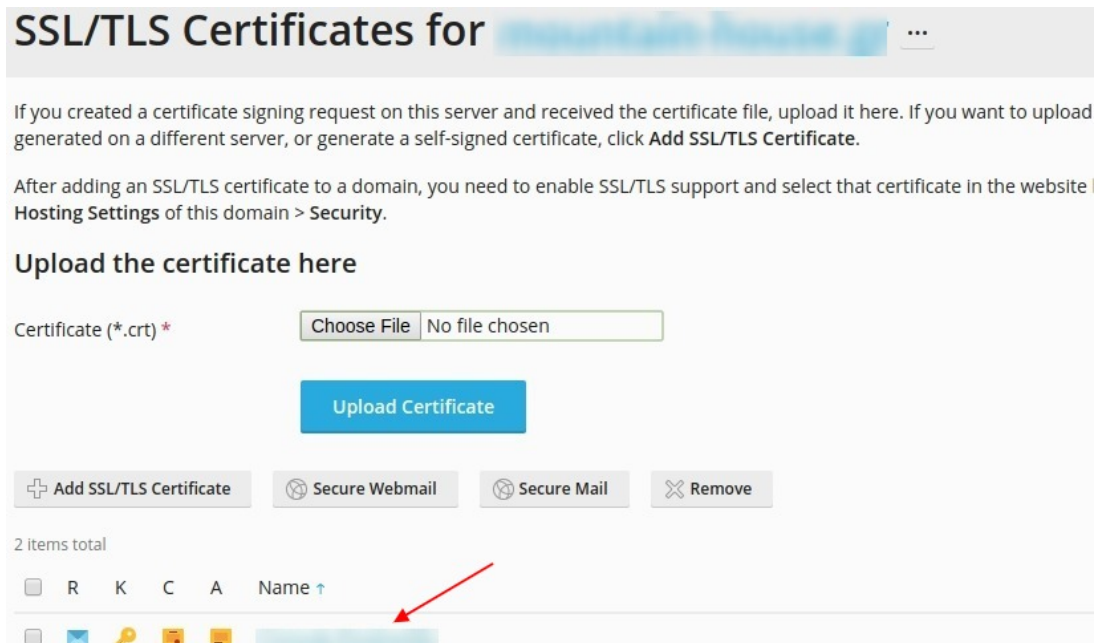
SSL/TLS Certificates for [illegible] ...

If you created a certificate signing request on this server and received the certificate file, upload it here. If you want to upload generated on a different server, or generate a self-signed certificate, click **Add SSL/TLS Certificate**.

After adding an SSL/TLS certificate to a domain, you need to enable SSL/TLS support and select that certificate in the website **Hosting Settings** of this domain > **Security**.

Upload the certificate here

Certificate (*.crt) * Choose File No file chosen

Upload Certificate

Add SSL/TLS Certificate Secure Webmail Secure Mail Remove

2 items total

| R | K | C | A | Name ↑ |
|---|---|---|---|---|
| | | | | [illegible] |